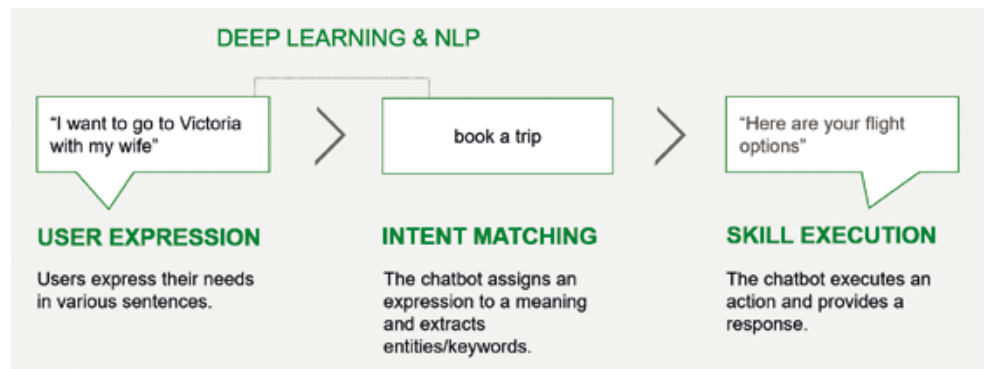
DEEP LEARNING & NLP

"I want to go to Victoria with my wife"

book a trip

"Here are your flight options"

USER EXPRESSION

Users express their needs in various sentences.

INTENT MATCHING

The chatbot assigns an expression to a meaning and extracts entities/keywords.

SKILL EXECUTION

The chatbot executes an action and provides a response.